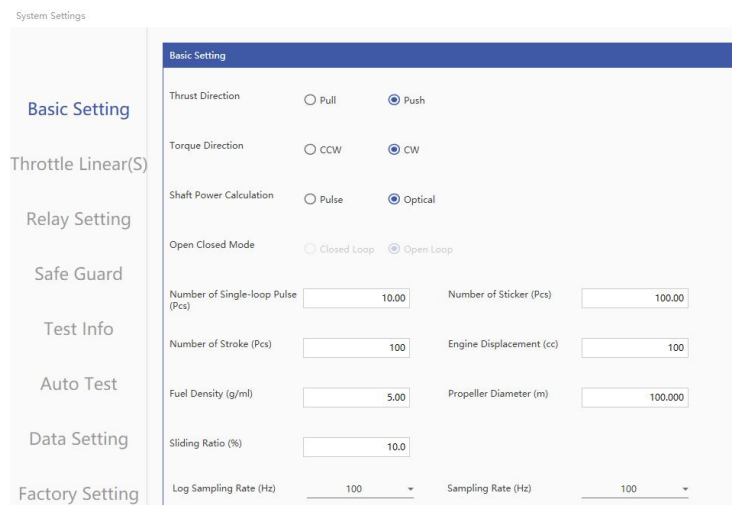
System Settings

Basic Setting

Throttle Linear(S)

Relay Setting

Safe Guard

Test Info

Auto Test

Data Setting

Factory Setting

Basic Setting

Thrust Direction Pull Push

Torque Direction CCW CW

Shaft Power Calculation Pulse Optical

Open Closed Mode Closed Loop Open Loop

Number of Single-loop Pulse (Pcs) 10.00

Number of Sticker (Pcs) 100.00

Number of Stroke (Pcs) 100

Engine Displacement (cc) 100

Fuel Density (g/ml) 5.00

Propeller Diameter (m) 100.000

Sliding Ratio (%) 10.0

Log Sampling Rate (Hz) 100

Sampling Rate (Hz) 100